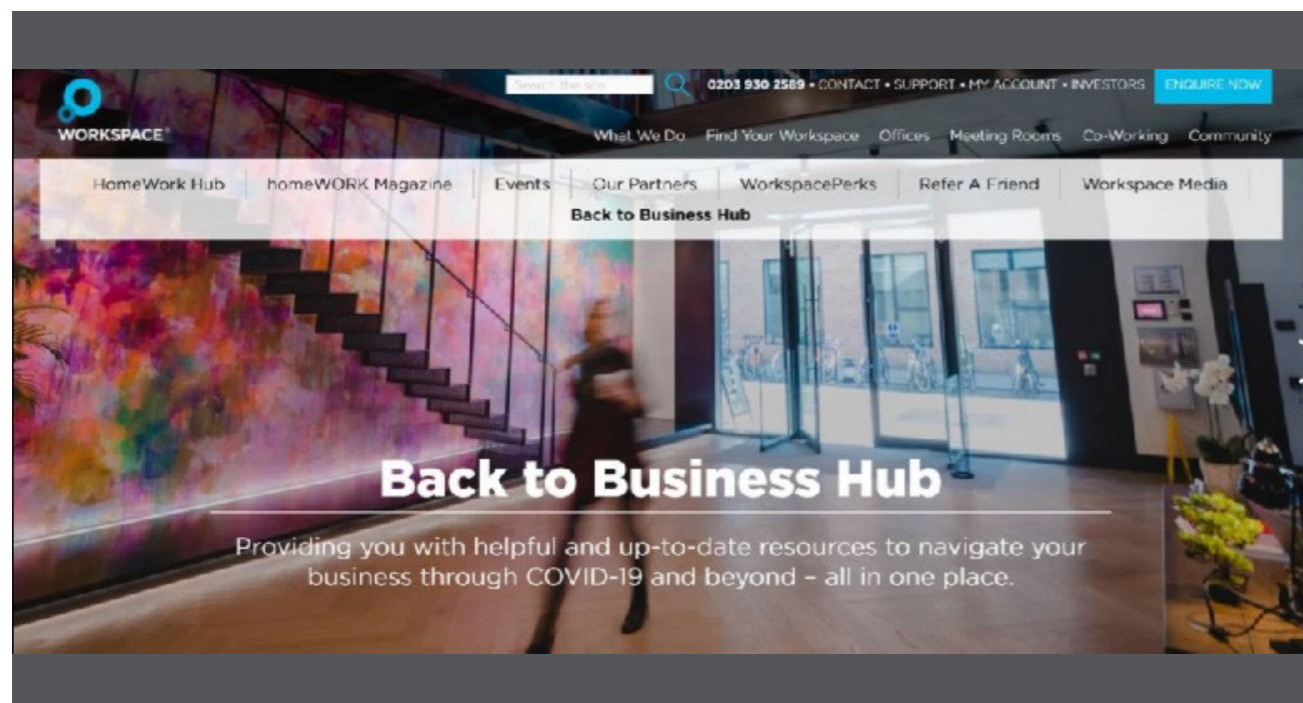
WORKSPACE®

Search the site

0203 930 2589 • CONTACT • SUPPORT • MY ACCOUNT • INVESTORS

ENQUIRE NOW

What We Do Find Your Workspace Offices Meeting Rooms Co-Working Community

HomeWork Hub homeWORK Magazine Events Our Partners WorkspacePerks Refer A Friend Workspace Media

Back to Business Hub

Back to Business Hub

Providing you with helpful and up-to-date resources to navigate your business through COVID-19 and beyond – all in one place.